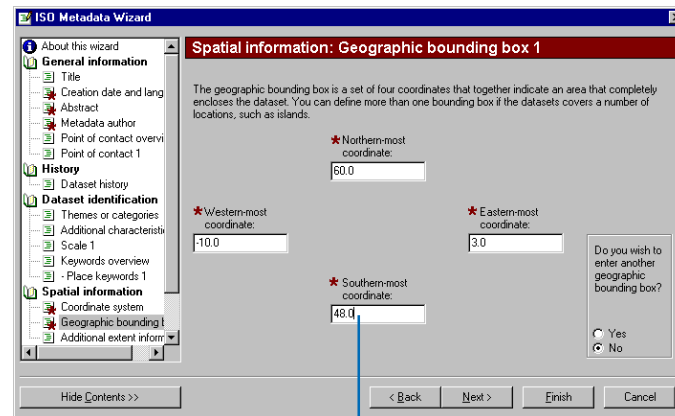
ISO Metadata Wizard

About this wizard
General information
Title
Creation date and lang
Abstract
Metadata author
Point of contact overvi
Point of contact 1
History
Dataset history
Dataset identification
Themes or categories
Additional characteristi
Scale 1
Keywords overview
- Place keywords 1
Spatial information
Coordinate system
Geographic bounding b
Additional extent inform

Spatial information: Geographic bounding box 1

The geographic bounding box is a set of four coordinates that together indicate an area that completely encloses the dataset. You can define more than one bounding box if the datasets covers a number of locations, such as islands.

* Northern-most coordinate:
60.0

* Western-most coordinate:
-10.0

* Eastern-most coordinate:
3.0

* Southern-most coordinate:
48.0

Do you wish to enter another geographic bounding box?
Yes
No

Hide Contents >>
< Back
Next >
Finish
Cancel